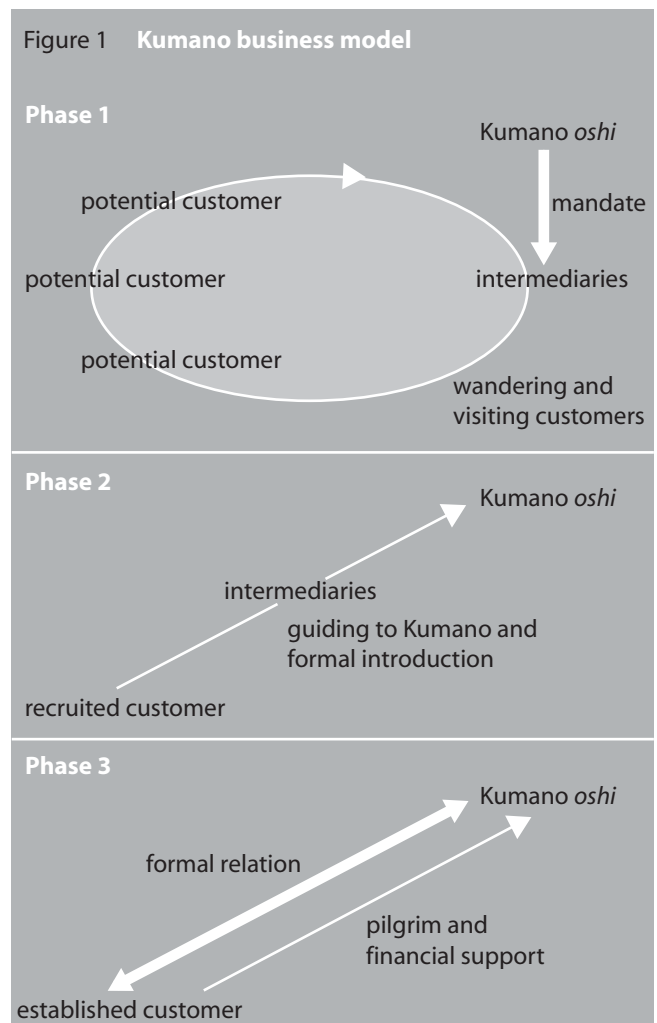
Figure 1 **Kumano business model**

**Phase 1**

Kumano *oshi*

mandate

potential customer

potential customer

intermediaries

potential customer

wandering and visiting customers

**Phase 2**

Kumano *oshi*

intermediaries

guiding to Kumano and formal introduction

recruited customer

**Phase 3**

Kumano *oshi*

formal relation

pilgrim and financial support

established customer